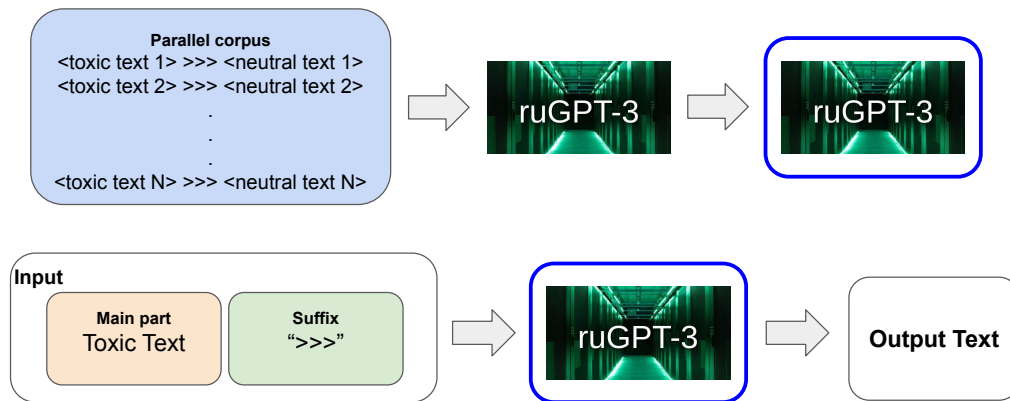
Parallel corpus
<toxic text 1> >>> <neutral text 1>
<toxic text 2> >>> <neutral text 2>
.
.
.
<toxic text N> >>> <neutral text N>

ruGPT-3

ruGPT-3

Input

Main part
Toxic Text

Suffix
">>>"

ruGPT-3

Output Text